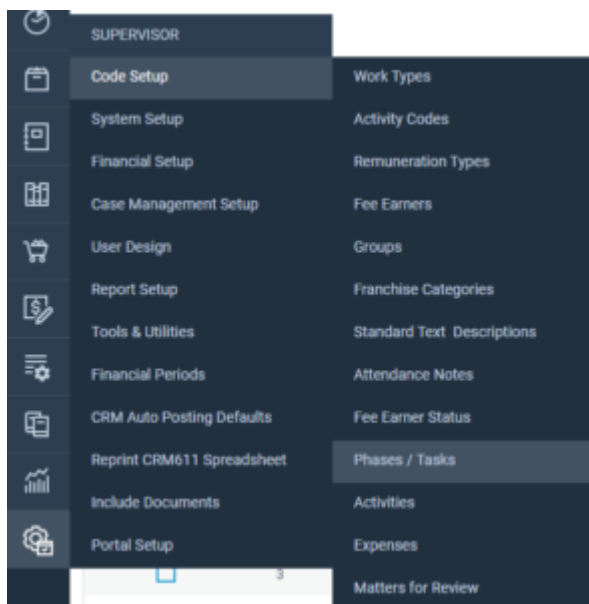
SUPERVISOR
Code Setup
System Setup
Financial Setup
Case Management Setup
User Design
Report Setup
Tools & Utilities
Financial Periods
CRM Auto Posting Defaults
Reprint CRM611 Spreadsheet
Include Documents
Portal Setup

Work Types
Activity Codes
Remuneration Types
Fee Earners
Groups
Franchise Categories
Standard Text Descriptions
Attendance Notes
Fee Earner Status
Phases / Tasks
Activities
Expenses
Matters for Review

3